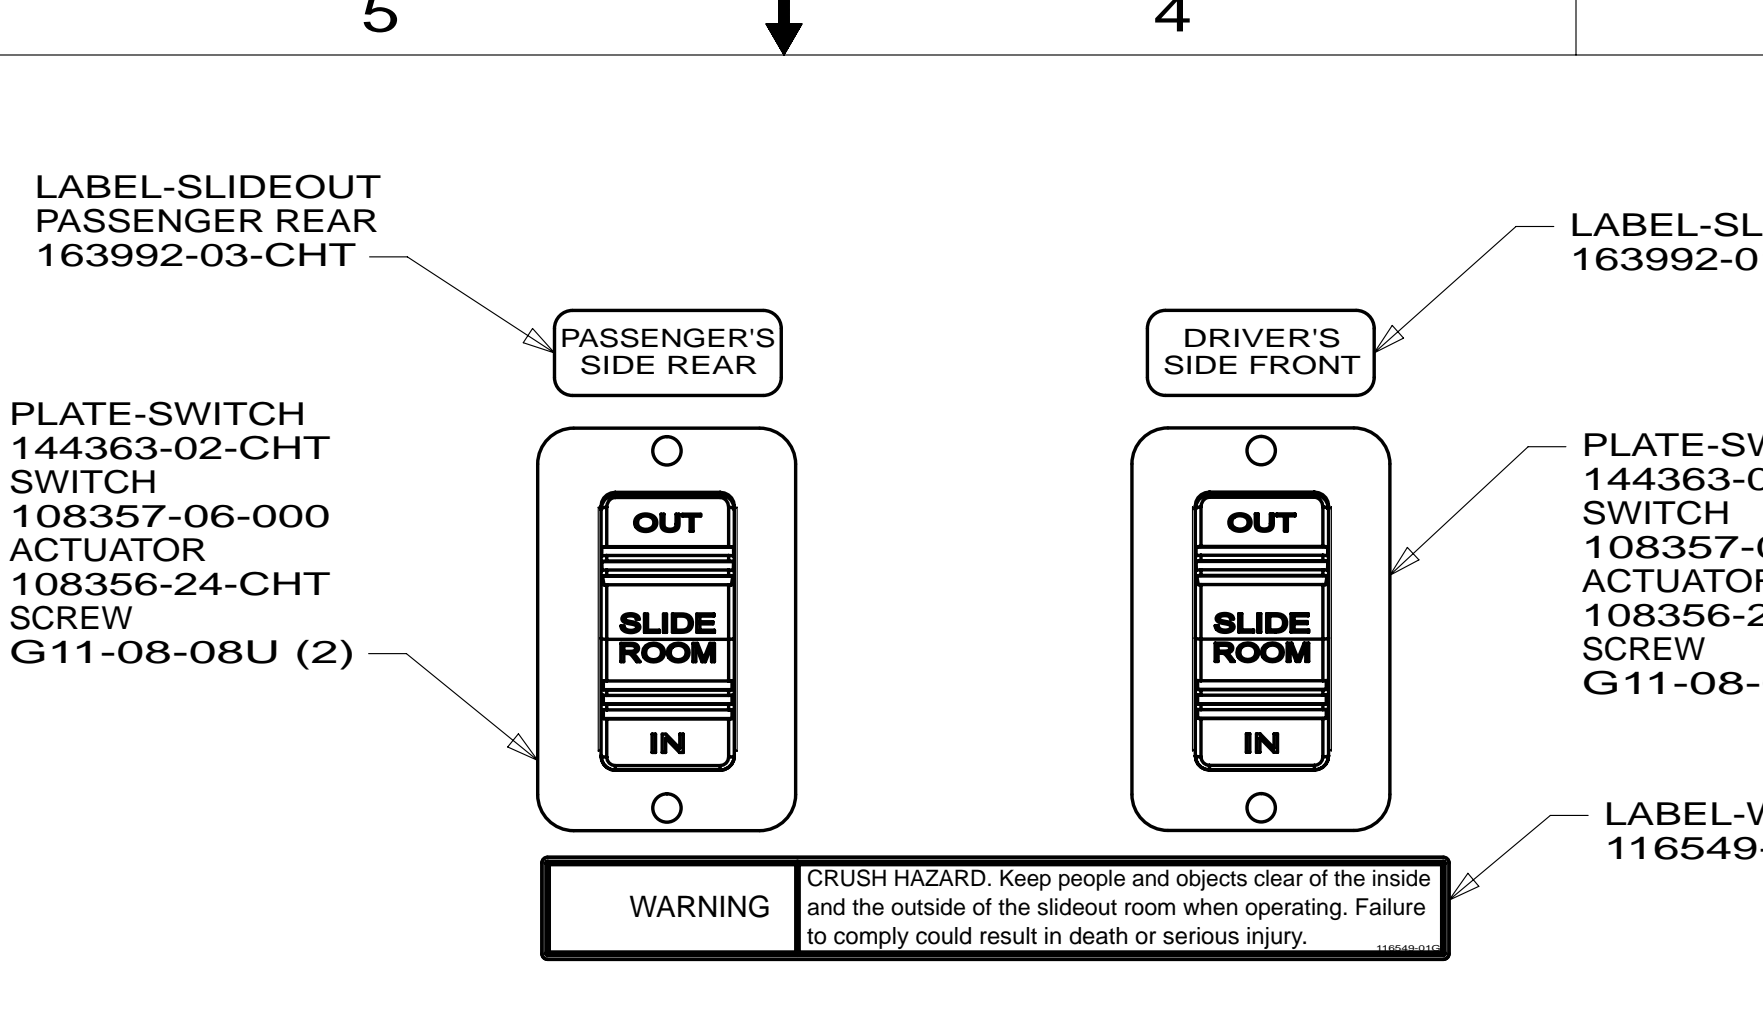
5

4

LABEL-SLIDEOUT
PASSENGER REAR
163992-03-CHT

LABEL-SL
163992-0

PASSENGER'S
SIDE REAR

DRIVER'S
SIDE FRONT

PLATE-SWITCH
144363-02-CHT
SWITCH
108357-06-000
ACTUATOR
108356-24-CHT
SCREW
G11-08-08U (2)

OUT

SLIDE
ROOM

IN

OUT

SLIDE
ROOM

IN

PLATE-SW
144363-0
SWITCH
108357-0
ACTUATOR
108356-2
SCREW
G11-08-

LABEL-W
116549-

| WARNING | CRUSH HAZARD. Keep people and objects clear of the inside and the outside of the slideout room when operating. Failure to comply could result in death or serious injury. 116549-01G |